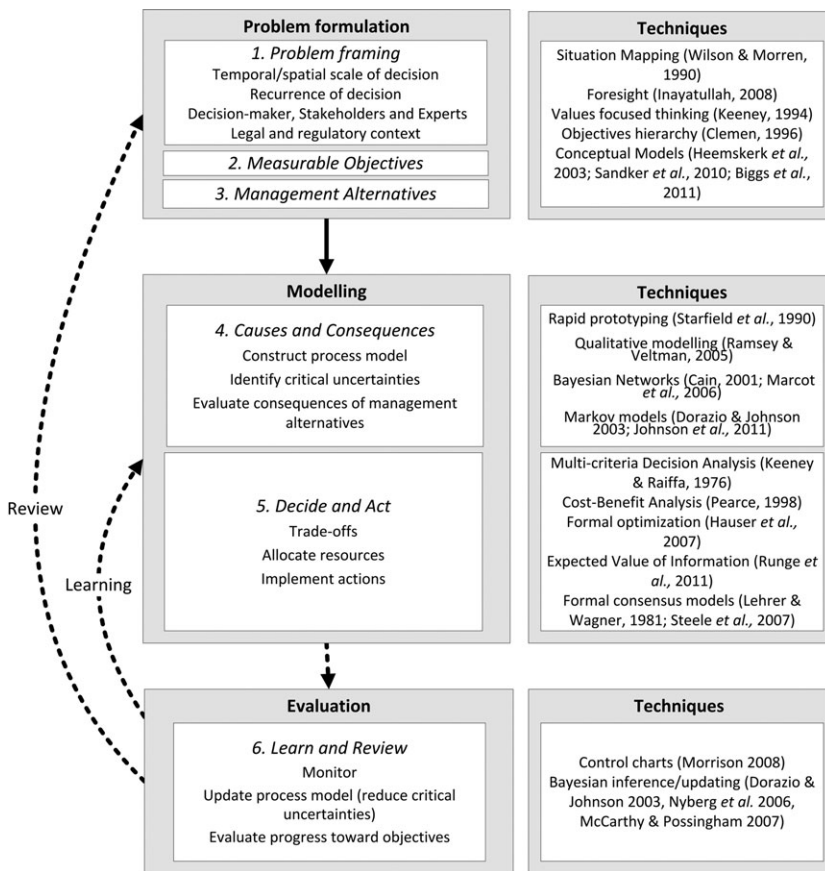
Problem formulation

1. Problem framing
Temporal/spatial scale of decision
Recurrence of decision
Decision-maker, Stakeholders and Experts
Legal and regulatory context

2. Measurable Objectives

3. Management Alternatives

Techniques

Situation Mapping (Wilson & Morren, 1990)
Foresight (Inayatullah, 2008)
Values focused thinking (Keeney, 1994)
Objectives hierarchy (Clemen, 1996)
Conceptual Models (Heemskerk et al., 2003; Sandker et al., 2010; Biggs et al., 2011)

Modelling

4. Causes and Consequences
Construct process model
Identify critical uncertainties
Evaluate consequences of management alternatives

5. Decide and Act
Trade-offs
Allocate resources
Implement actions

Techniques

Rapid prototyping (Starfield et al., 1990)
Qualitative modelling (Ramsey & Veltman, 2005)
Bayesian Networks (Cain, 2001; Marcot et al., 2006)
Markov models (Dorazio & Johnson 2003; Johnson et al., 2011)

Multi-criteria Decision Analysis (Keeney & Raiffa, 1976)
Cost-Benefit Analysis (Pearce, 1998)
Formal optimization (Hauser et al., 2007)
Expected Value of Information (Runge et al., 2011)
Formal consensus models (Lehrer & Wagner, 1981; Steele et al., 2007)

Review

Learning

Evaluation

6. Learn and Review
Monitor
Update process model (reduce critical uncertainties)
Evaluate progress toward objectives

Techniques

Control charts (Morrison 2008)
Bayesian inference/updating (Dorazio & Johnson 2003, Nyberg et al. 2006, McCarthy & Possingham 2007)